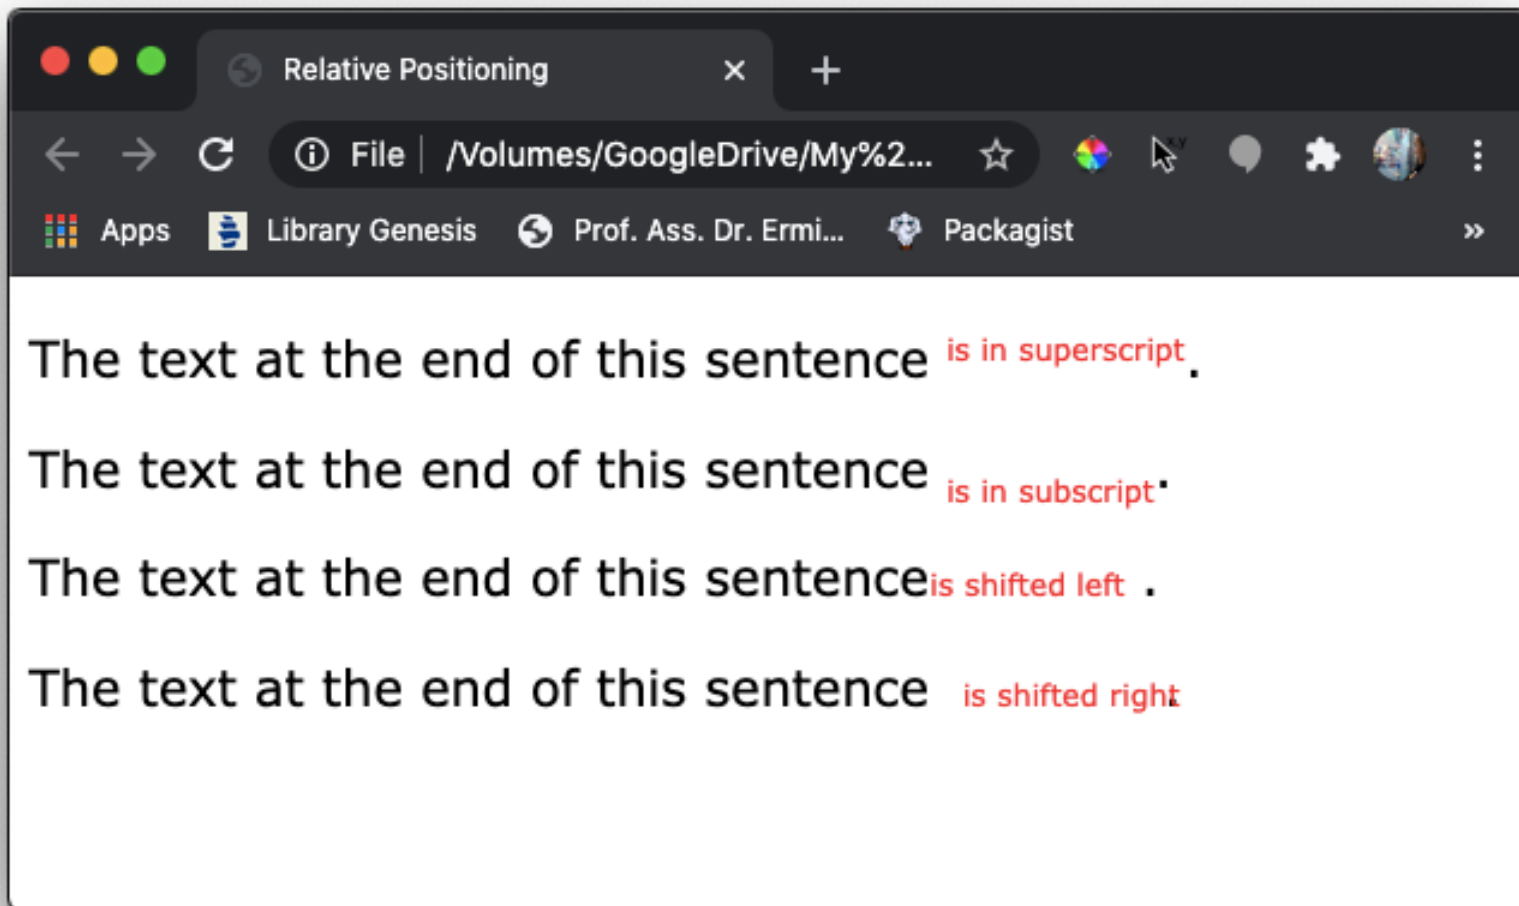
Relative Positioning

File /Volumes/GoogleDrive/My%2...

Apps Library Genesis Prof. Ass. Dr. Ermi... Packagist »

The text at the end of this sentence is in superscript.

The text at the end of this sentence is in subscript.

The text at the end of this sentence is shifted left .

The text at the end of this sentence is shifted right.